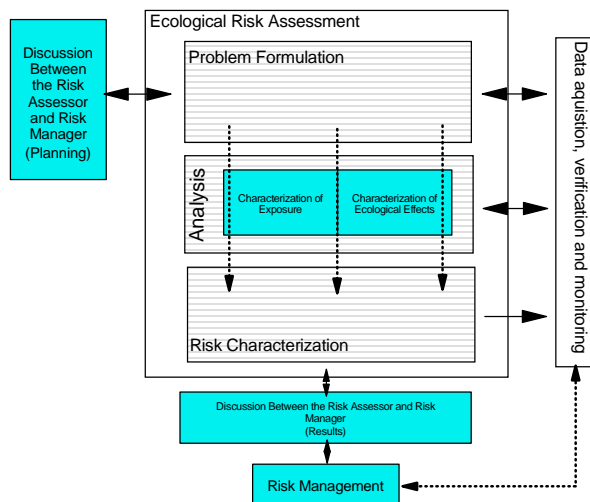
Discussion Between the Risk Assessor and Risk Manager (Planning)

Ecological Risk Assessment

Problem Formulation

Analysis

Characterization of Exposure

Characterization of Ecological Effects

Risk Characterization

Data aquistion, verification and monitoring

Discussion Between the Risk Assessor and Risk Manager (Results)

Risk Management